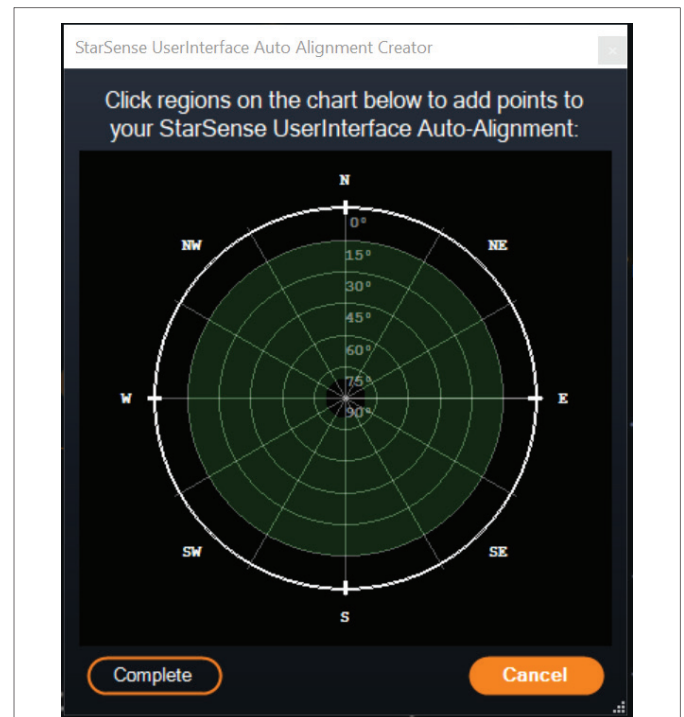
StarSense UserInterface Auto Alignment Creator

×

Click regions on the chart below to add points to your StarSense UserInterface Auto-Alignment:

N

NW

NE

0°

15°

30°

45°

60°

75°

90°

W

E

SW

SE

S

Complete

Cancel